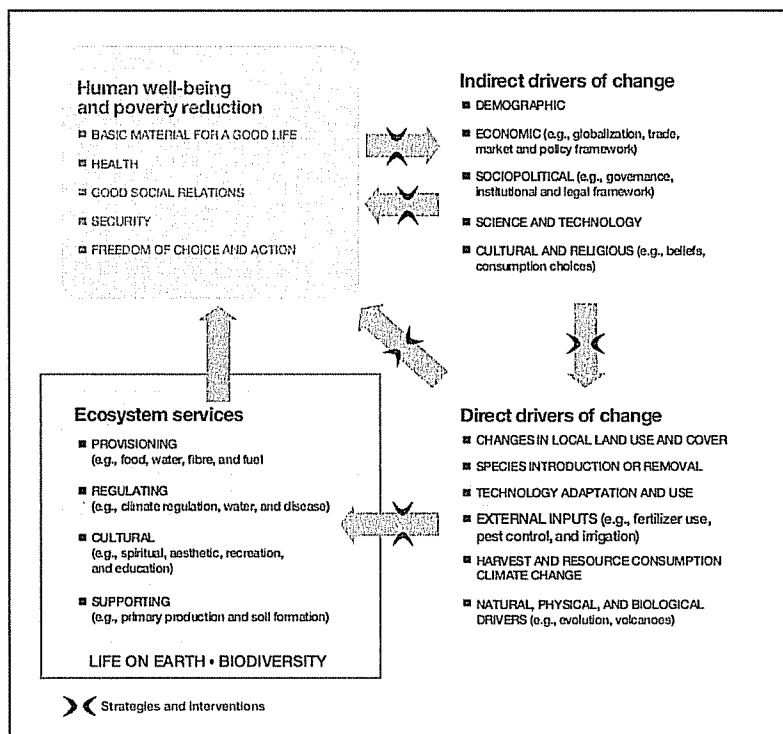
Human well-being and poverty reduction

BASIC MATERIAL FOR A GOOD LIFE

HEALTH

GOOD SOCIAL RELATIONS

SECURITY

FREEDOM OF CHOICE AND ACTION

Indirect drivers of change

DEMOGRAPHIC

ECONOMIC (e.g., globalization, trade, market and policy framework)

SOCIOPOLITICAL (e.g., governance, institutional and legal framework)

SCIENCE AND TECHNOLOGY

CULTURAL AND RELIGIOUS (e.g., beliefs, consumption choices)

Ecosystem services

PROVISIONING (e.g., food, water, fibre, and fuel

REGULATING (e.g., climate regulation, water, and disease)

CULTURAL (e.g., spiritual, aesthetic, recreation, and education)

SUPPORTING (e.g., primary production and soil formation)

LIFE ON EARTH • BIODIVERSITY

Direct drivers of change

CHANGES IN LOCAL LAND USE AND COVER

SPECIES INTRODUCTION OR REMOVAL

TECHNOLOGY ADAPTATION AND USE

EXTERNAL INPUTS (e.g., fertilizer use, pest control, and irrigation)

HARVEST AND RESOURCE CONSUMPTION CLIMATE CHANGE

NATURAL, PHYSICAL, AND BIOLOGICAL DRIVERS (e.g., evolution, volcanoes)

Strategies and interventions